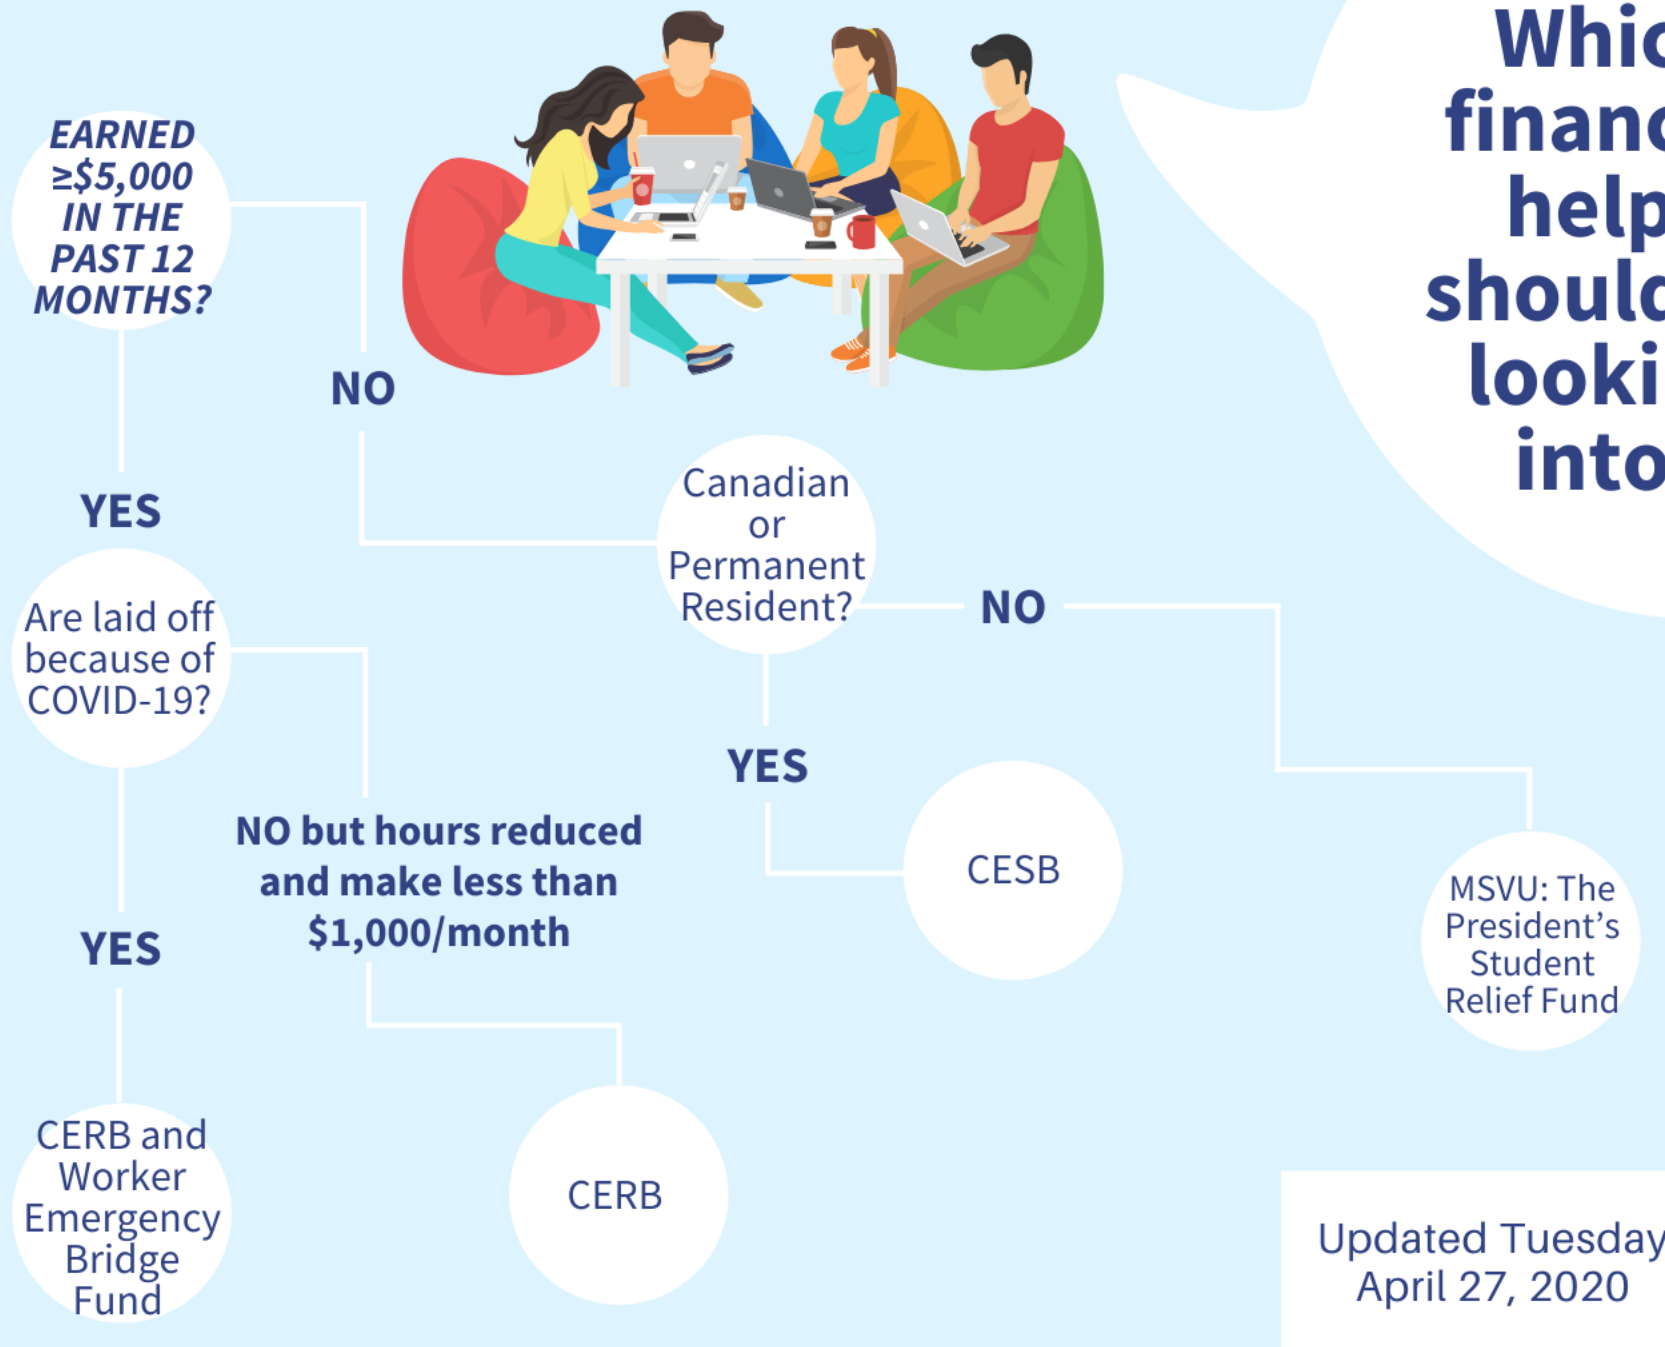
Whic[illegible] financ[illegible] help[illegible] should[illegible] looki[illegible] into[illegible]

EARNED ≥$5,000 IN THE PAST 12 MONTHS?

NO

YES

Canadian or Permanent Resident?

NO

Are laid off because of COVID-19?

YES

NO but hours reduced and make less than $1,000/month

CESB

YES

MSVU: The President's Student Relief Fund

CERB and Worker Emergency Bridge Fund

CERB

Updated Tuesday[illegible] April 27, 2020